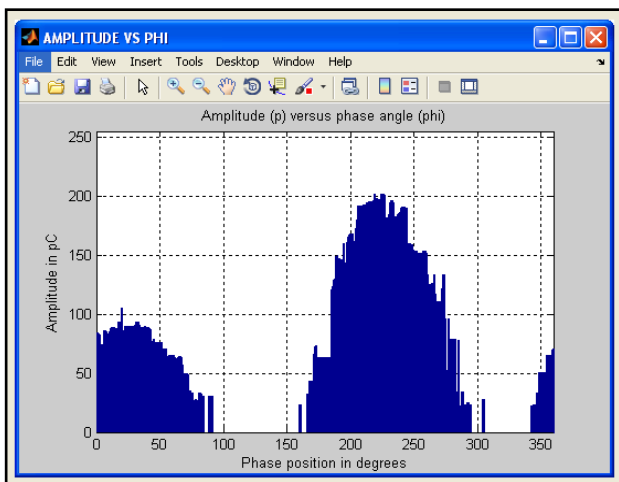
AMPLITUDE VS PHI

File Edit View Insert Tools Desktop Window Help

Amplitude (p) versus phase angle (phi)

Amplitude in pC

250
200
150
100
50
0

0 50 100 150 200 250 300 350

Phase position in degrees